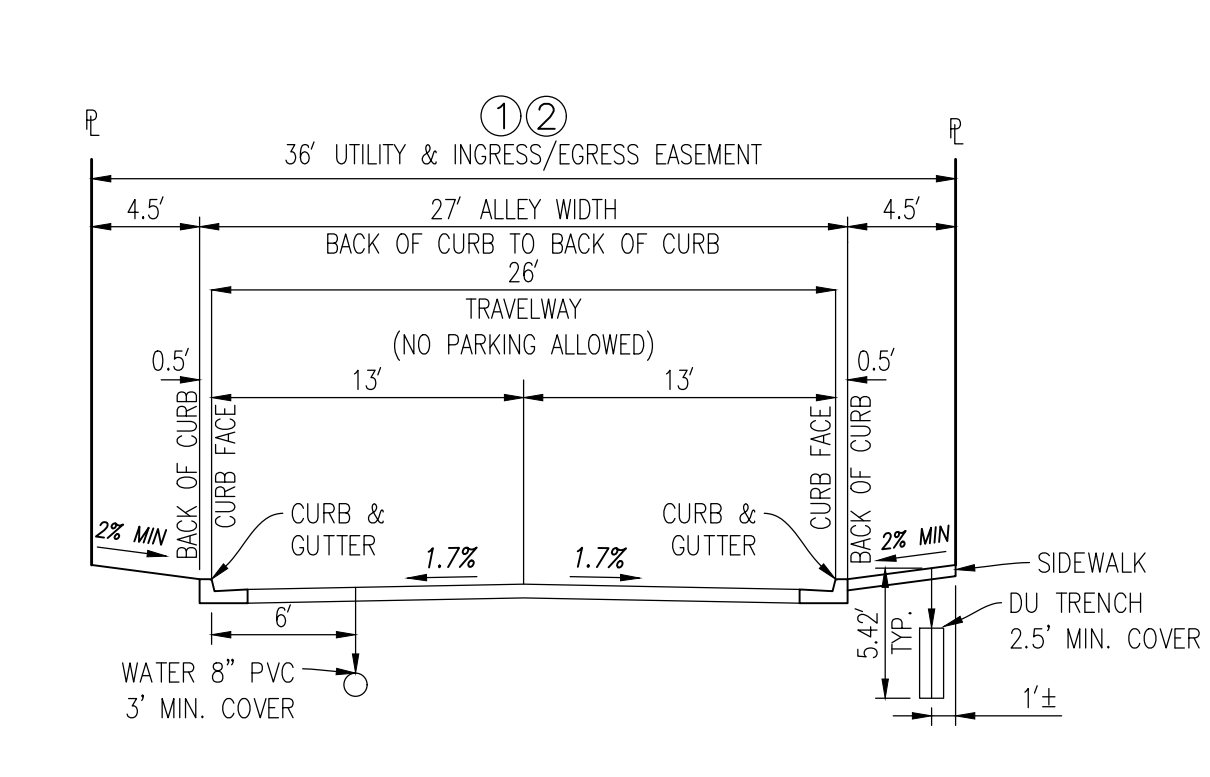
℄ ①② ℄

36′ UTILITY & INGRESS/EGRESS EASEMENT

4.5′ 27′ ALLEY WIDTH 4.5′

BACK OF CURB TO BACK OF CURB

26′

TRAVELWAY

(NO PARKING ALLOWED)

0.5′ 0.5′

13′ 13′

BACK OF CURB

CURB FACE

CURB FACE

BACK OF CURB

2% MIN

CURB & GUTTER

1.7%

1.7%

CURB & GUTTER

2% MIN

SIDEWALK

6′

DU TRENCH
2.5′ MIN. COVER

5.42′ TYP.

WATER 8" PVC
3′ MIN. COVER

1′±